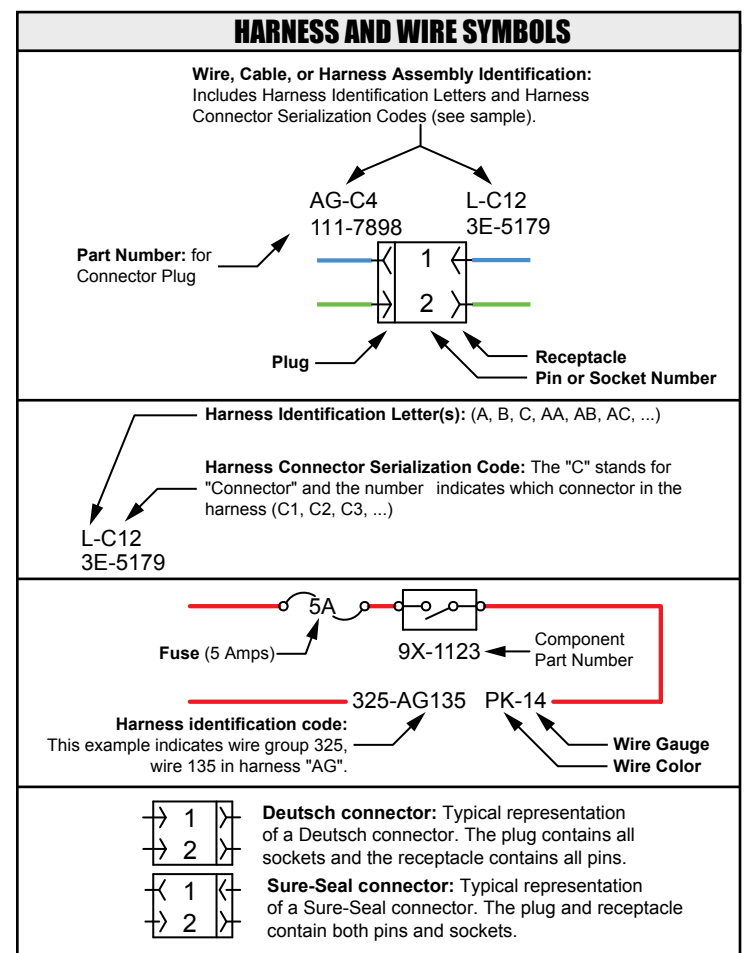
HARNESS AND WIRE SYMBOLS

**Wire, Cable, or Harness Assembly Identification:** Includes Harness Identification Letters and Harness Connector Serialization Codes (see sample).

AG-C4
111-7898

L-C12
3E-5179

**Part Number:** for Connector Plug

1

2

**Plug**

**Receptacle**

**Pin or Socket Number**

**Harness Identification Letter(s):** (A, B, C, AA, AB, AC, ...)

**Harness Connector Serialization Code:** The "C" stands for "Connector" and the number indicates which connector in the harness (C1, C2, C3, ...)

L-C12
3E-5179

5A

**Fuse** (5 Amps)

9X-1123

Component Part Number

325-AG135 PK-14

**Harness identification code:** This example indicates wire group 325, wire 135 in harness "AG".

**Wire Gauge**

**Wire Color**

1
2

**Deutsch connector:** Typical representation of a Deutsch connector. The plug contains all sockets and the receptacle contains all pins.

1
2

**Sure-Seal connector:** Typical representation of a Sure-Seal connector. The plug and receptacle contain both pins and sockets.